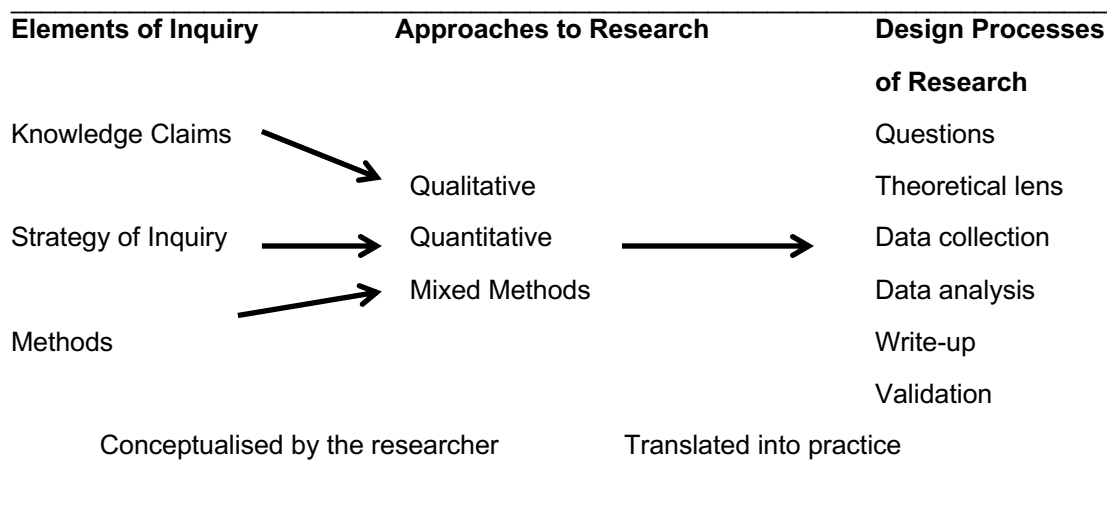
**Elements of Inquiry** **Approaches to Research** **Design Processes of Research**

Knowledge Claims

Qualitative

Strategy of Inquiry

Quantitative

Mixed Methods

Methods

Questions

Theoretical lens

Data collection

Data analysis

Write-up

Validation

Conceptualised by the researcher

Translated into practice